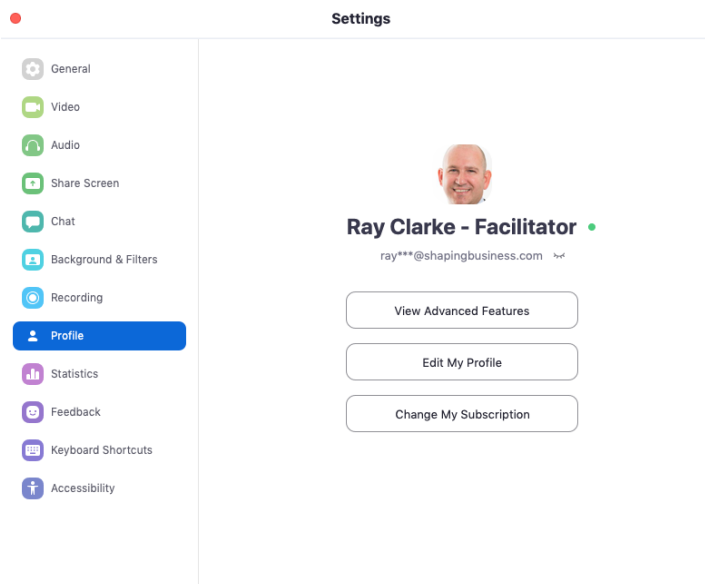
Settings

General
Video
Audio
Share Screen
Chat
Background & Filters
Recording
Profile
Statistics
Feedback
Keyboard Shortcuts
Accessibility

Ray Clarke - Facilitator
ray***@shapingbusiness.com

View Advanced Features
Edit My Profile
Change My Subscription